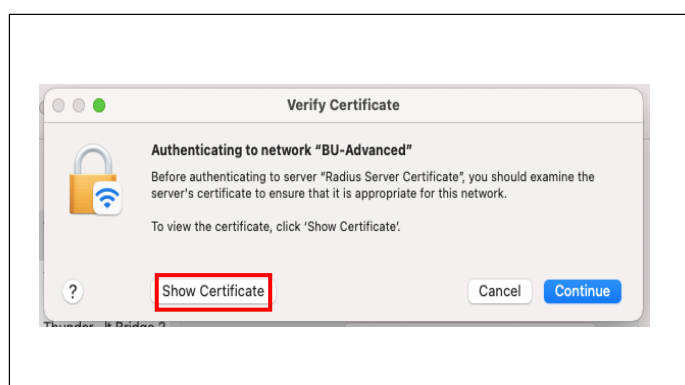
Verify Certificate

Authenticating to network "BU-Advanced"

Before authenticating to server "Radius Server Certificate", you should examine the server's certificate to ensure that it is appropriate for this network.

To view the certificate, click 'Show Certificate'.

?

Show Certificate

Cancel

Continue

Thunder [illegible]lt Bridge 2